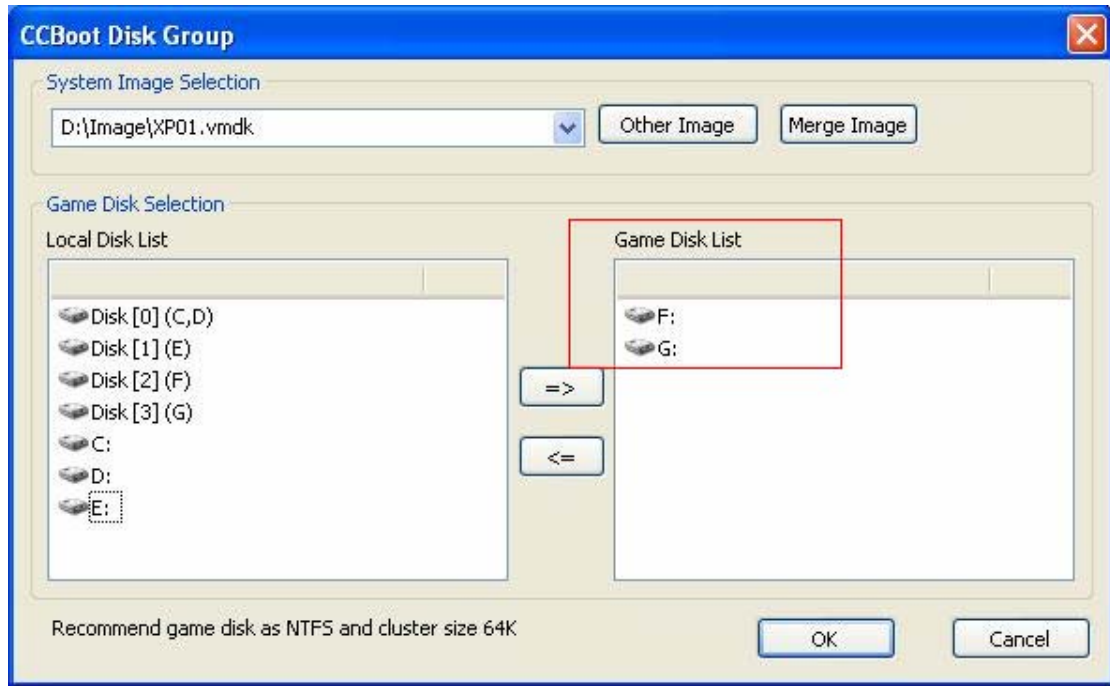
CCBoot Disk Group

System Image Selection

D:\Image\XP01.vmdk

Other Image

Merge Image

Game Disk Selection

Local Disk List

Disk [0] (C,D)
Disk [1] (E)
Disk [2] (F)
Disk [3] (G)
C:
D:
E:

=>

<=

Game Disk List

F:
G:

Recommend game disk as NTFS and cluster size 64K

OK

Cancel